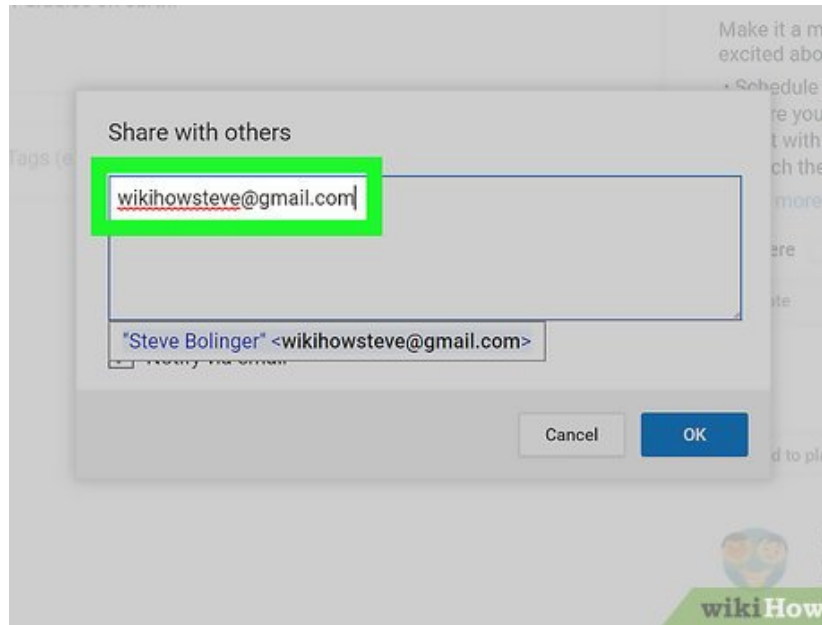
Make it a m
excited abo

• Schedule
re you
t with
ch the
more

ere

ate

d to pl

Tags (e

Share with others

wikihowsteve@gmail.com

"Steve Bolinger" <wikihowsteve@gmail.com>

Notify via email

Cancel

OK

wikiHow